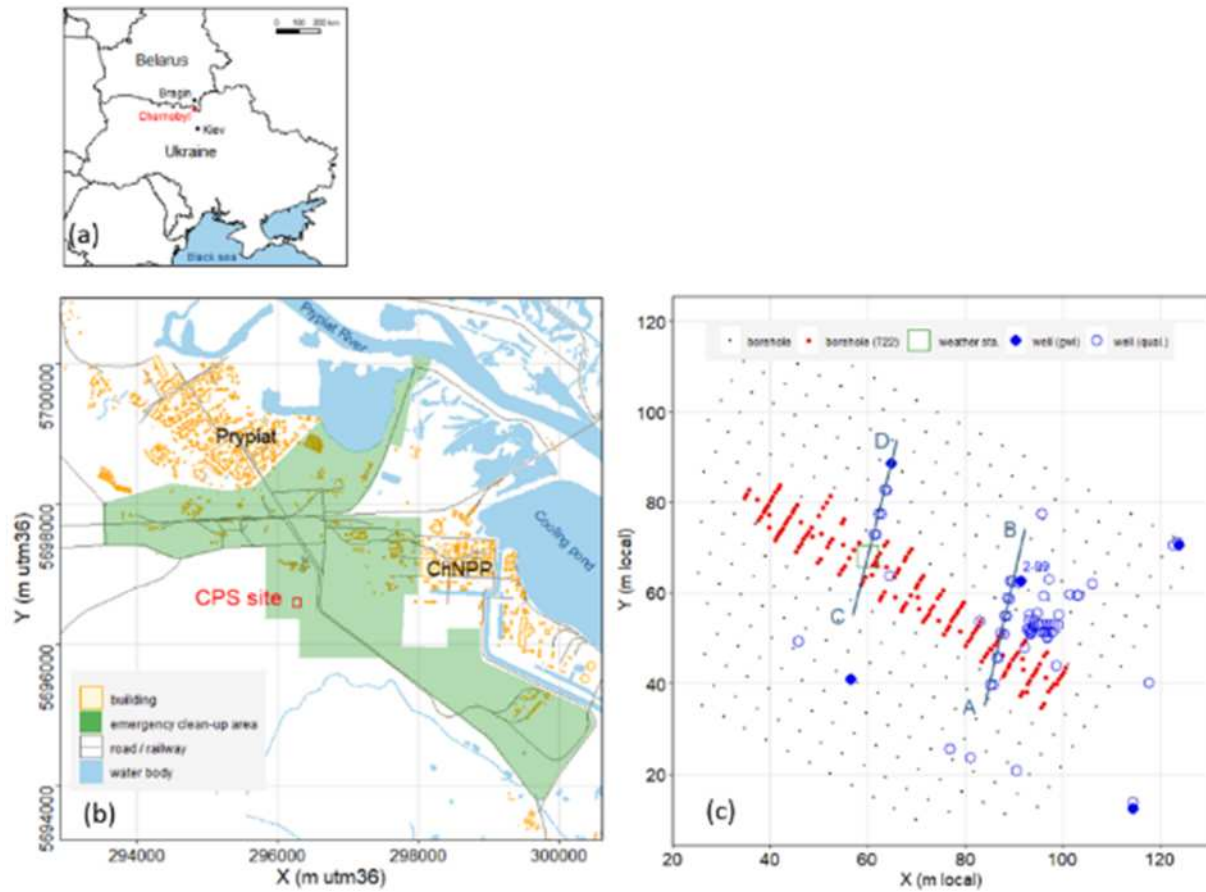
0 100 200 km

Belarus

Bragin

Chernobyl

Kiev

Ukraine

(a)

Black sea

Prypiat River

5700000

Prypiat

5698000

Y (m utm36)

Cooling pond

ChNPP

CPS site

5696000

building

emergency clean-up area

road / railway

water body

5694000

(b)

294000 296000 298000 300000

X (m utm36)

120

borehole · borehole (T22) weather sta. well (pwl) well (qual.)

100

D

80

B

2-99

Y (m local)

60

C

40

A

20

(c)

20 40 60 80 100 120

X (m local)